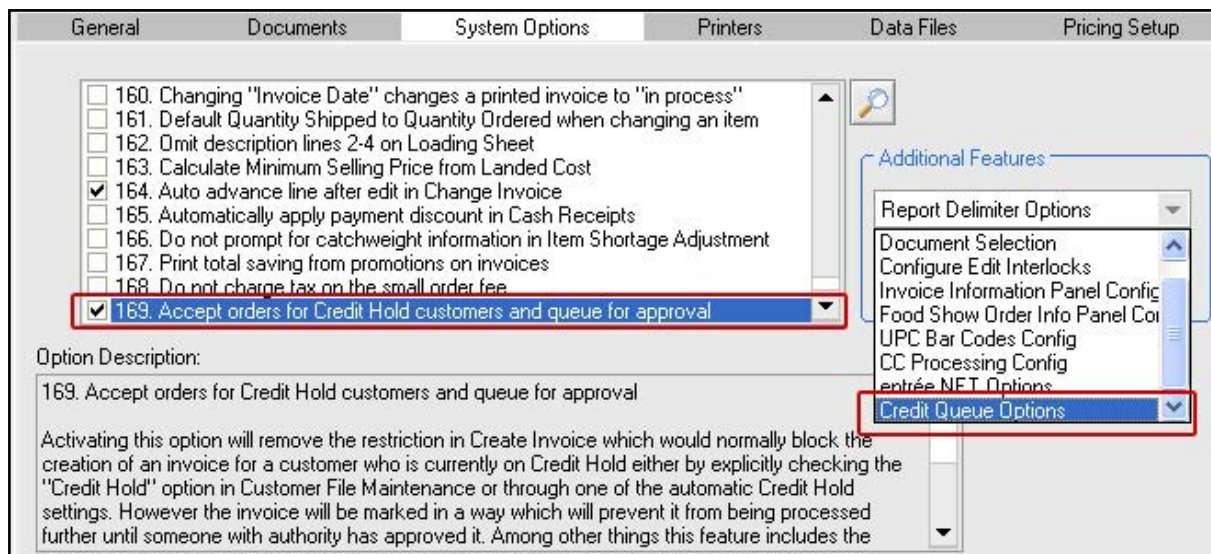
General Documents System Options Printers Data Files Pricing Setup

160. Changing "Invoice Date" changes a printed invoice to "in process"
161. Default Quantity Shipped to Quantity Ordered when changing an item
162. Omit description lines 2-4 on Loading Sheet
163. Calculate Minimum Selling Price from Landed Cost
164. Auto advance line after edit in Change Invoice
165. Automatically apply payment discount in Cash Receipts
166. Do not prompt for catchweight information in Item Shortage Adjustment
167. Print total saving from promotions on invoices
168. Do not charge tax on the small order fee
169. Accept orders for Credit Hold customers and queue for approval

Additional Features

Report Delimiter Options

Document Selection
Configure Edit Interlocks
Invoice Information Panel Config
Food Show Order Info Panel Co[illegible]
UPC Bar Codes Config
CC Processing Config
entrée.NET Options
Credit Queue Options

Option Description:

169. Accept orders for Credit Hold customers and queue for approval

Activating this option will remove the restriction in Create Invoice which would normally block the creation of an invoice for a customer who is currently on Credit Hold either by explicitly checking the "Credit Hold" option in Customer File Maintenance or through one of the automatic Credit Hold settings. However the invoice will be marked in a way which will prevent it from being processed further until someone with authority has approved it. Among other things this feature includes the